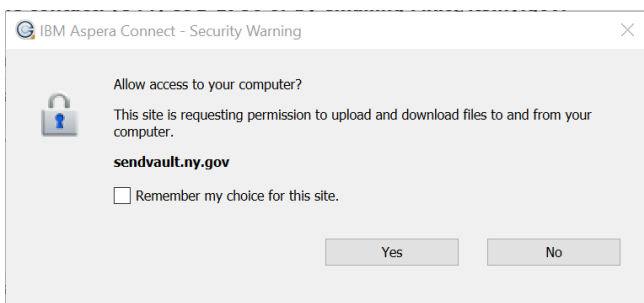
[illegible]

IBM Aspera Connect - Security Warning

Allow access to your computer?

This site is requesting permission to upload and download files to and from your computer.

sendvault.ny.gov

Remember my choice for this site.

Yes

No